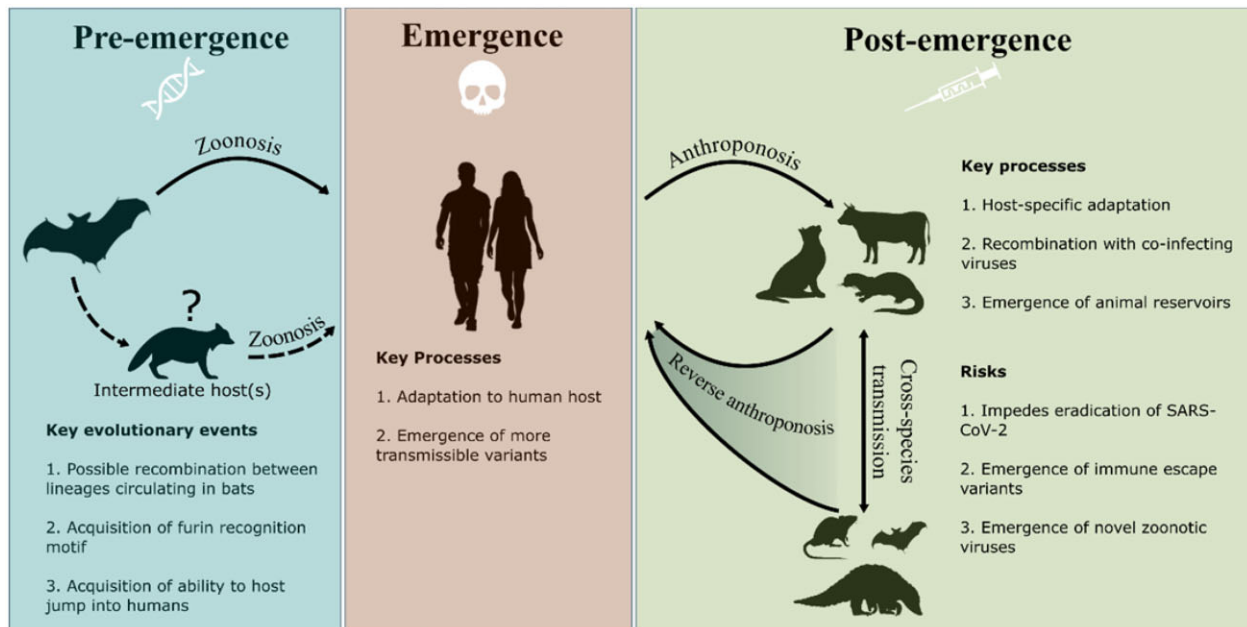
Pre-emergence

Zoonosis

?

Zoonosis

Intermediate host(s)

Key evolutionary events

1. Possible recombination between lineages circulating in bats

2. Acquisition of furin recognition motif

3. Acquisition of ability to host jump into humans

Emergence

Key Processes

1. Adaptation to human host

2. Emergence of more transmissible variants

Post-emergence

Anthroponosis

Key processes

1. Host-specific adaptation

2. Recombination with co-infecting viruses

3. Emergence of animal reservoirs

Reverse anthroponosis

Cross-species transmission

Risks

1. Impedes eradication of SARS-CoV-2

2. Emergence of immune escape variants

3. Emergence of novel zoonotic viruses